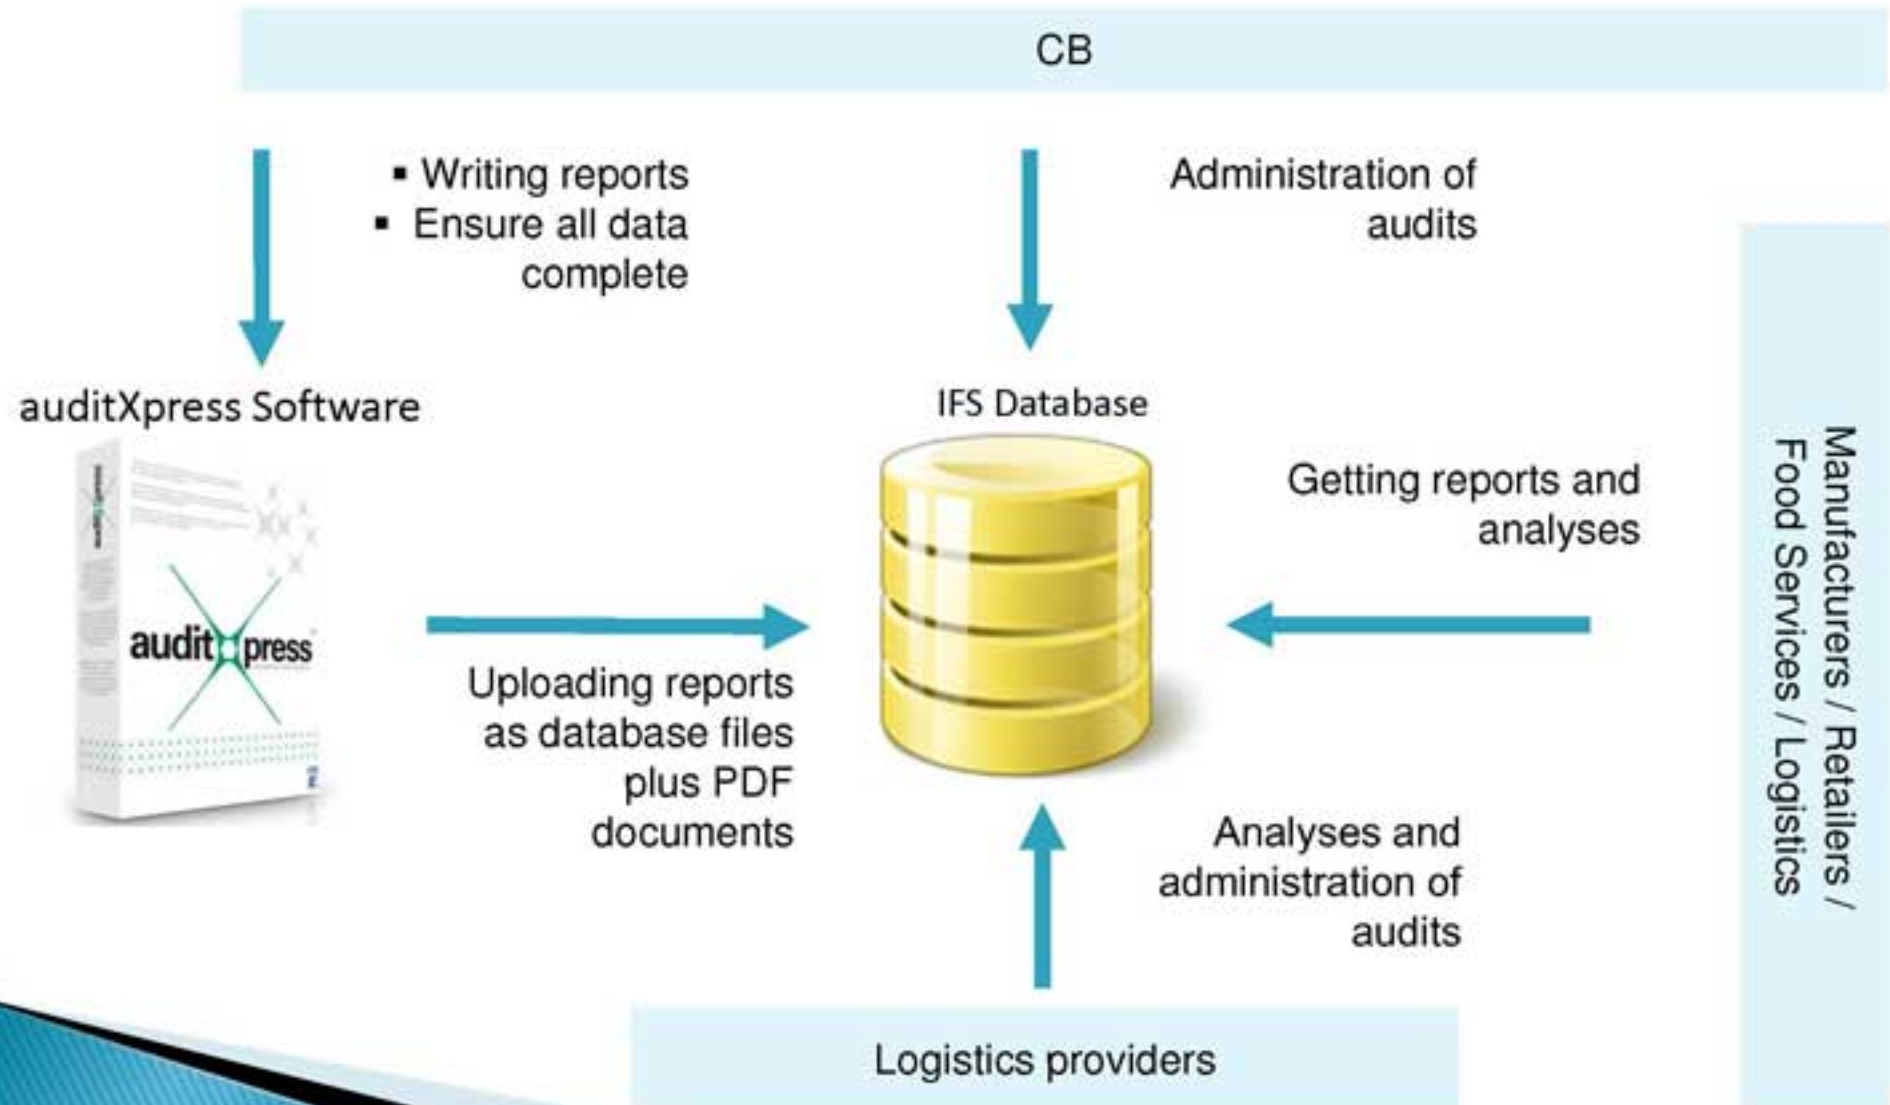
CB

▪ Writing reports
▪ Ensure all data complete

Administration of audits

auditXpress Software

audit press

IFS Database

Getting reports and analyses

Manufacturers / Retailers / Food Services / Logistics

Uploading reports as database files plus PDF documents

Analyses and administration of audits

Logistics providers